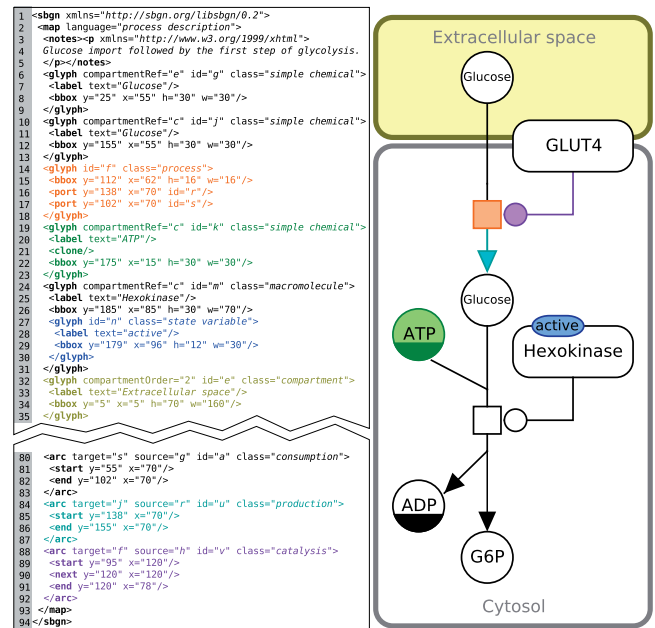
1 <sbgn xmlns="http://sbgn.org/libsbgn/0.2">
2 <map language="process description">
3 <notes><p xmlns="http://www.w3.org/1999/xhtml">
4 Glucose import followed by the first step of glycolysis.
5 </p></notes>
6 <glyph compartmentRef="e" id="g" class="simple chemical">
7 <label text="Glucose"/>
8 <bbox y="25" x="55" h="30" w="30"/>
9 </glyph>
10 <glyph compartmentRef="c" id="j" class="simple chemical">
11 <label text="Glucose"/>
12 <bbox y="155" x="55" h="30" w="30"/>
13 </glyph>
14 <glyph id="f" class="process">
15 <bbox y="112" x="62" h="16" w="16"/>
16 <port y="138" x="70" id="r"/>
17 <port y="102" x="70" id="s"/>
18 </glyph>
19 <glyph compartmentRef="c" id="k" class="simple chemical">
20 <label text="ATP"/>
21 <clone/>
22 <bbox y="175" x="15" h="30" w="30"/>
23 </glyph>
24 <glyph compartmentRef="c" id="m" class="macromolecule">
25 <label text="Hexokinase"/>
26 <bbox y="185" x="85" h="30" w="70"/>
27 <glyph id="n" class="state variable">
28 <label text="active"/>
29 <bbox y="179" x="96" h="12" w="30"/>
30 </glyph>
31 </glyph>
32 <glyph compartmentOrder="2" id="e" class="compartment">
33 <label text="Extracellular space"/>
34 <bbox y="5" x="5" h="70" w="160"/>
35 </glyph>

80 <arc target="s" source="g" id="a" class="consumption">
81 <start y="55" x="70"/>
82 <end y="102" x="70"/>
83 </arc>
84 <arc target="j" source="r" id="u" class="production">
85 <start y="138" x="70"/>
86 <end y="155" x="70"/>
87 </arc>
88 <arc target="f" source="h" id="v" class="catalysis">
89 <start y="95" x="120"/>
90 <next y="120" x="120"/>
91 <end y="120" x="78"/>
92 </arc>
93 </map>
94 </sbgn>

Extracellular space
Glucose
GLUT4
Glucose
ATP
active
Hexokinase
ADP
G6P
Cytosol